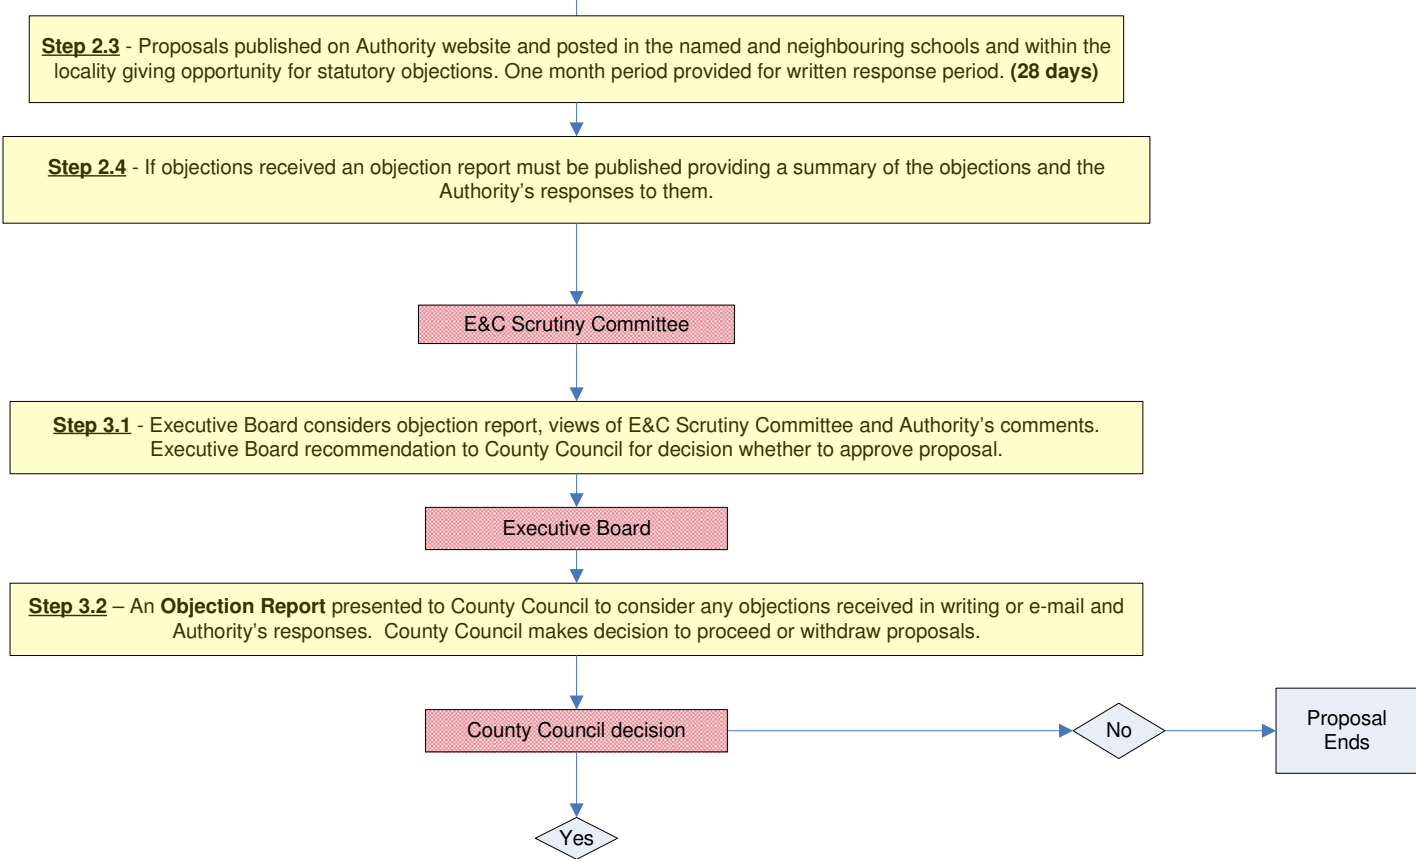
**Step 2.3** - Proposals published on Authority website and posted in the named and neighbouring schools and within the locality giving opportunity for statutory objections. One month period provided for written response period. **(28 days)**

**Step 2.4** - If objections received an objection report must be published providing a summary of the objections and the Authority's responses to them.

E&C Scrutiny Committee

**Step 3.1** - Executive Board considers objection report, views of E&C Scrutiny Committee and Authority's comments. Executive Board recommendation to County Council for decision whether to approve proposal.

Executive Board

**Step 3.2** – An **Objection Report** presented to County Council to consider any objections received in writing or e-mail and Authority's responses. County Council makes decision to proceed or withdraw proposals.

County Council decision

No

Proposal Ends

Yes